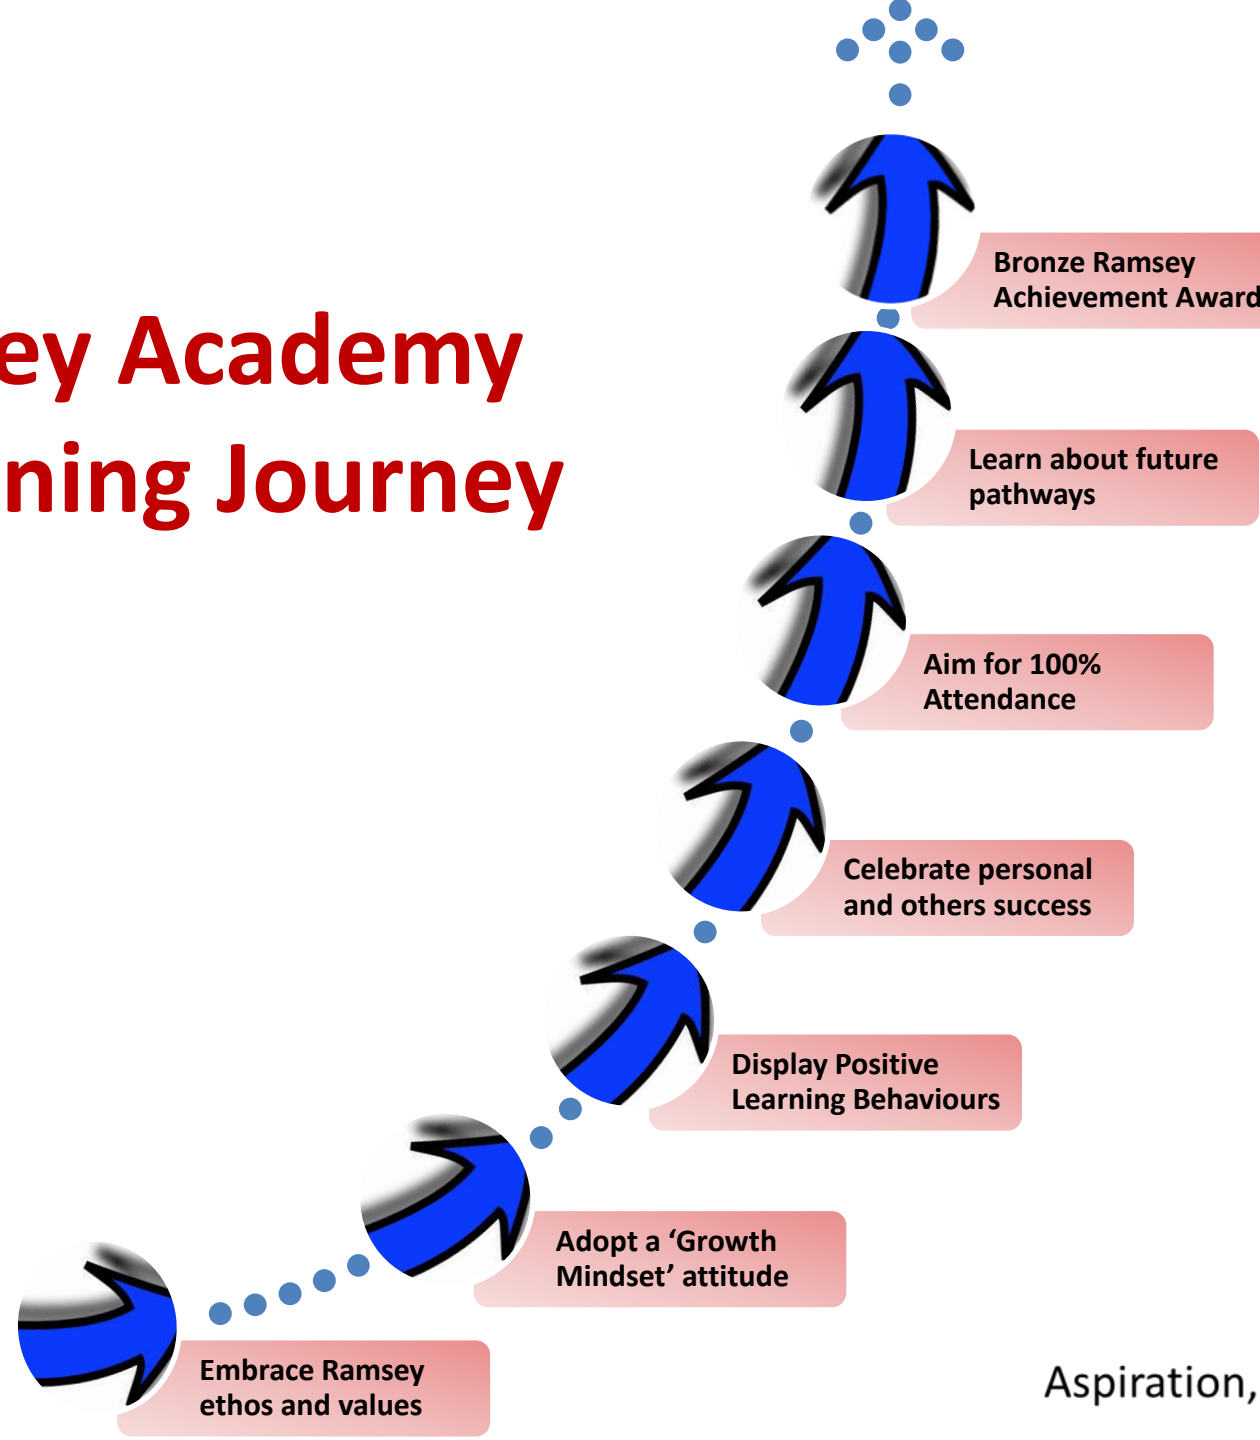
ey Academy
ning Journey

Bronze Ramsey Achievement Award

Learn about future pathways

Aim for 100% Attendance

Celebrate personal and others success

Display Positive Learning Behaviours

Adopt a ‘Growth Mindset’ attitude

Embrace Ramsey ethos and values

Aspiration,